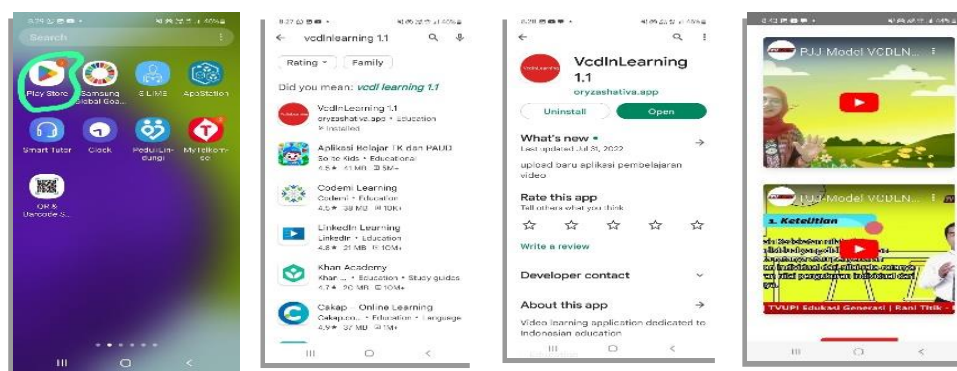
Search

Play Store
Samsung Global Goa...
S LIME
ApoStation
Smart Tutor
Clock
PeduliLindungi
MyTelkomsel
QR & Barcode S...

vcdlnlearning 1.1

Rating
Family

Did you mean: vcdl learning 1.1

VcdlnLearning 1.1
oryzashat va.app
Installed

Aplikasi Belajar TK dan PAUD
Sc to Kids • Educational
4.5★ 41 MB 5M+

Codemi Learning
Codemi • Education
4.5★ 38 MB 10K+

LinkedIn Learning
LinkedIn • Education
4.8★ 21 MB 10M+

Khan Academy
Khan ... • Education • Study guides
4.7★ 20 MB 10M+

Cakap - Online Learning
Cakap.co... • Education • Language
4.9★ 37 MB 1M+

VcdlnLearning 1.1
oryzashativa.app

Uninstall
Open

What's new •
Last updated Jul 31, 2022

upload baru aplikasi pembelajaran video

Rate this app
Tell others what you think

Write a review

Developer contact

About this app

Video learning application dedicated to Indonesian education

PJJ Model VCDLN...

PJJ Model VCDLN...

1. Ketelitian

TVUPI Edukasi Generasi | Rasi Titik